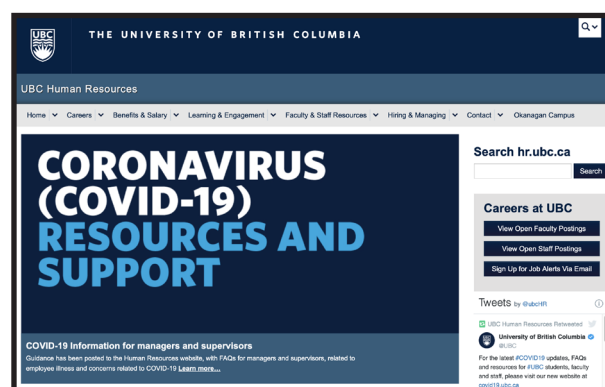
UBC

THE UNIVERSITY OF BRITISH COLUMBIA

UBC Human Resources

Home | Careers | Benefits & Salary | Learning & Engagement | Faculty & Staff Resources | Hiring & Managing | Contact | Okanagan Campus

CORONAVIRUS (COVID-19) RESOURCES AND SUPPORT

COVID-19 Information for managers and supervisors

Guidance has been posted to the Human Resources website, with FAQs for managers and supervisors, related to employee illness and concerns related to COVID-19 Learn more...

Search hr.ubc.ca

Search

Careers at UBC

View Open Faculty Postings

View Open Staff Postings

Sign Up for Job Alerts Via Email

Tweets by @ubcHR

UBC Human Resources Retweeted

University of British Columbia @UBC

For the latest #COVID19 updates, FAQs and resources for #UBC students, faculty and staff, please visit our new website at covid19.ubc.ca